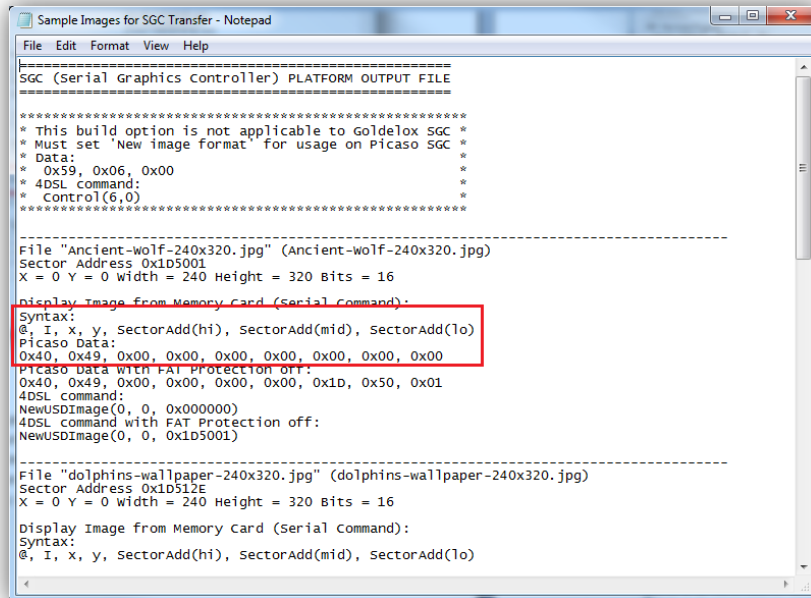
Sample Images for SGC Transfer - Notepad

File Edit Format View Help

====================================================
SGC (Serial Graphics Controller) PLATFORM OUTPUT FILE
====================================================

****************************************************
* This build option is not applicable to Goldelox SGC *
* Must set 'New image format' for usage on Picaso SGC *
* Data: *
* 0x59, 0x06, 0x00 *
* 4DSL command: *
* Control(6,0) *
****************************************************

---------------------------------------------------------------------------
File "Ancient-Wolf-240x320.jpg" (Ancient-Wolf-240x320.jpg)
Sector Address 0x1D5001
X = 0 Y = 0 Width = 240 Height = 320 Bits = 16

Display Image from Memory Card (Serial Command):
Syntax:
@, I, x, y, SectorAdd(hi), SectorAdd(mid), SectorAdd(lo)
Picaso Data:
0x40, 0x49, 0x00, 0x00, 0x00, 0x00, 0x00, 0x00, 0x00
Picaso Data with FAT Protection off:
0x40, 0x49, 0x00, 0x00, 0x00, 0x00, 0x1D, 0x50, 0x01
4DSL command:
NewUSDImage(0, 0, 0x000000)
4DSL command with FAT Protection off:
NewUSDImage(0, 0, 0x1D5001)

---------------------------------------------------------------------------
File "dolphins-wallpaper-240x320.jpg" (dolphins-wallpaper-240x320.jpg)
Sector Address 0x1D512E
X = 0 Y = 0 Width = 240 Height = 320 Bits = 16

Display Image from Memory Card (Serial Command):
Syntax:
@, I, x, y, SectorAdd(hi), SectorAdd(mid), SectorAdd(lo)